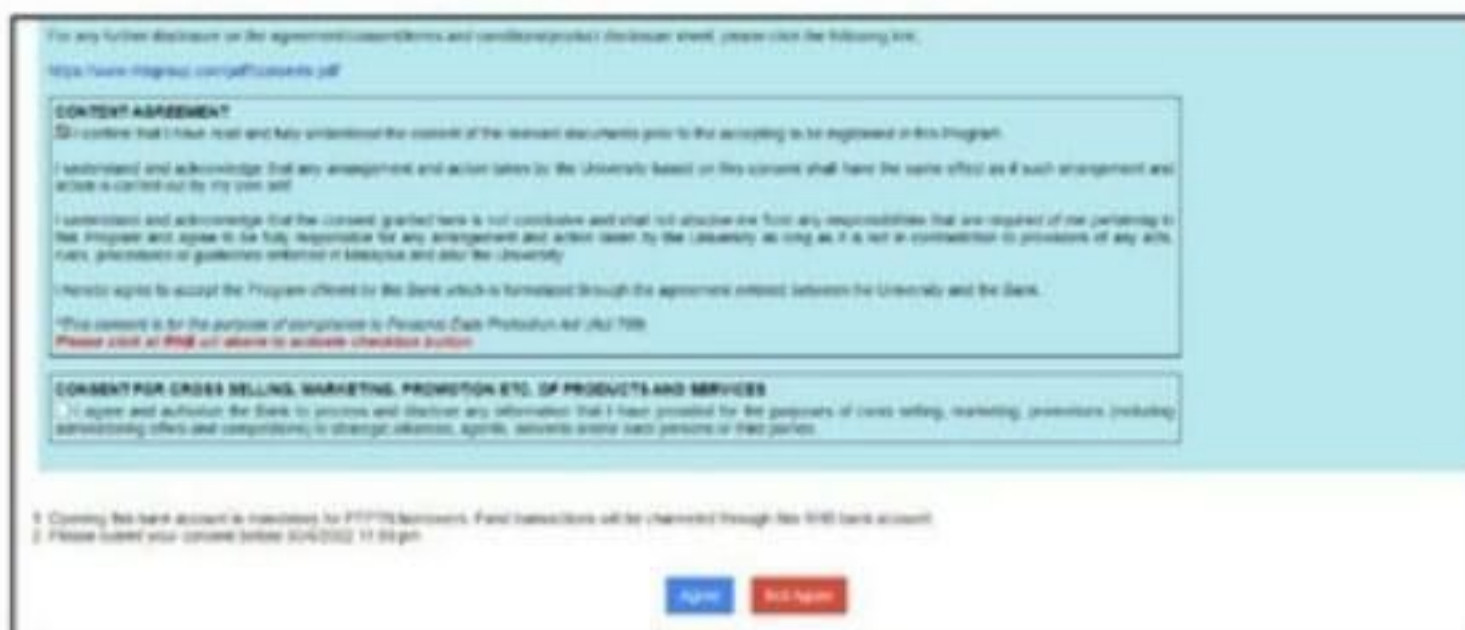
For any further disclosure on the agreement/consent/terms and conditions/product disclosure sheet, please click the following link:

https://www.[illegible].com/pdf/consents.pdf

CONTENT AGREEMENT
☑ I confirm that I have read and fully understood the content of the relevant documents prior to the accepting to be registered in this Program.

I understand and acknowledge that any arrangement and action taken by the University based on this consent shall have the same effect as if such arrangement and action is carried out by my own self.

I understand and acknowledge that the consent granted here is not conclusive and shall not absolve me from any responsibilities that are required of me pertaining to this Program and agree to be fully responsible for any arrangement and action taken by the University as long as it is not in contradiction to provisions of any acts, rules, procedures or guidelines enforced in Malaysia and also the University.

I hereby agree to accept the Program offered by the Bank which is formulated through the agreement entered between the University and the Bank.

*This consent is for the purpose of compliance to Personal Data Protection Act (Act 709).
Please click at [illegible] url above to activate checkbox button.

CONSENT FOR CROSS SELLING, MARKETING, PROMOTION ETC. OF PRODUCTS AND SERVICES
☐ I agree and authorize the Bank to process and disclose any information that I have provided for the purposes of cross selling, marketing, promotions (including administering offers and competitions) to strategic alliances, agents, servants and/or such persons or third parties.

1. Opening this bank account is mandatory for PTPTN borrowers. Fund transactions will be channeled through this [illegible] bank account.
2. Please submit your consent before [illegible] 11:59 pm.

Agree Not Agree